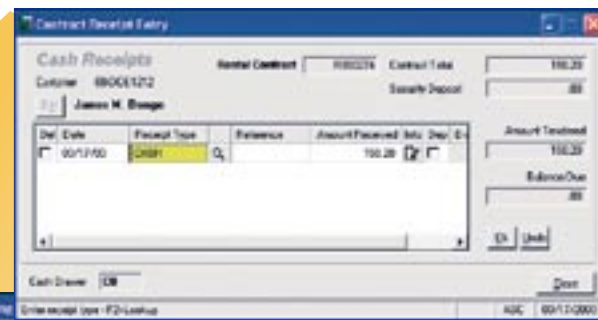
Contract Receipt Entry

Cash Receipts

Customer 0BODE1212

F2 James M. Boege

Rental Contract R00224 Contract Total 150.28

Security Deposit .00

| Del | Date | Receipt Type | | Reference | Amount Received | Info | Dep | E |
|---|---|---|---|---|---|---|---|---|
| | 00/17/00 | CREDIT | | | 150.28 | | | |

Amount Tendered 150.28

Balance Due .00

Ok Undo

Cash Drawer CR

Close

Enter receipt type - F2=Lookup

ASC 00/17/2000